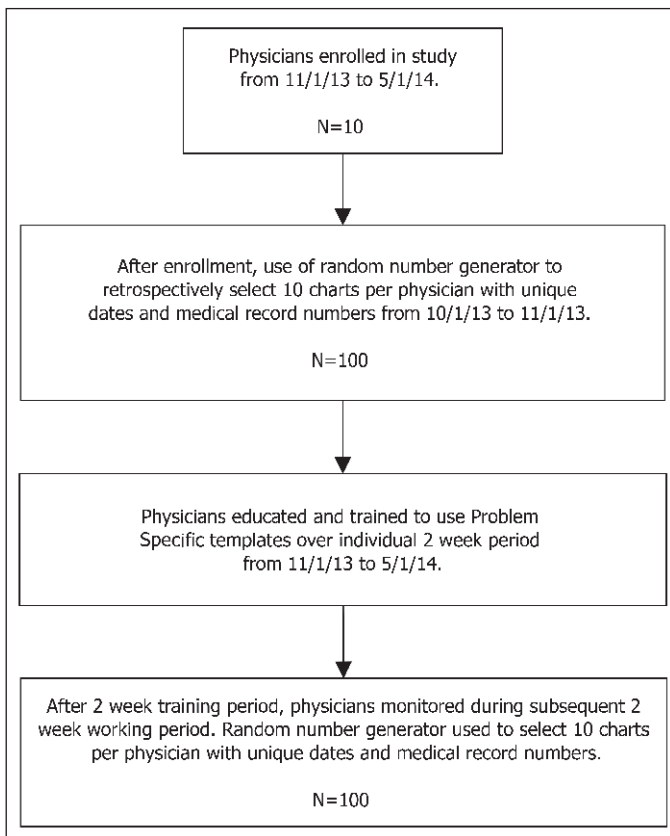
Physicians enrolled in study from 11/1/13 to 5/1/14.

N=10

After enrollment, use of random number generator to retrospectively select 10 charts per physician with unique dates and medical record numbers from 10/1/13 to 11/1/13.

N=100

Physicians educated and trained to use Problem Specific templates over individual 2 week period from 11/1/13 to 5/1/14.

After 2 week training period, physicians monitored during subsequent 2 week working period. Random number generator used to select 10 charts per physician with unique dates and medical record numbers.

N=100